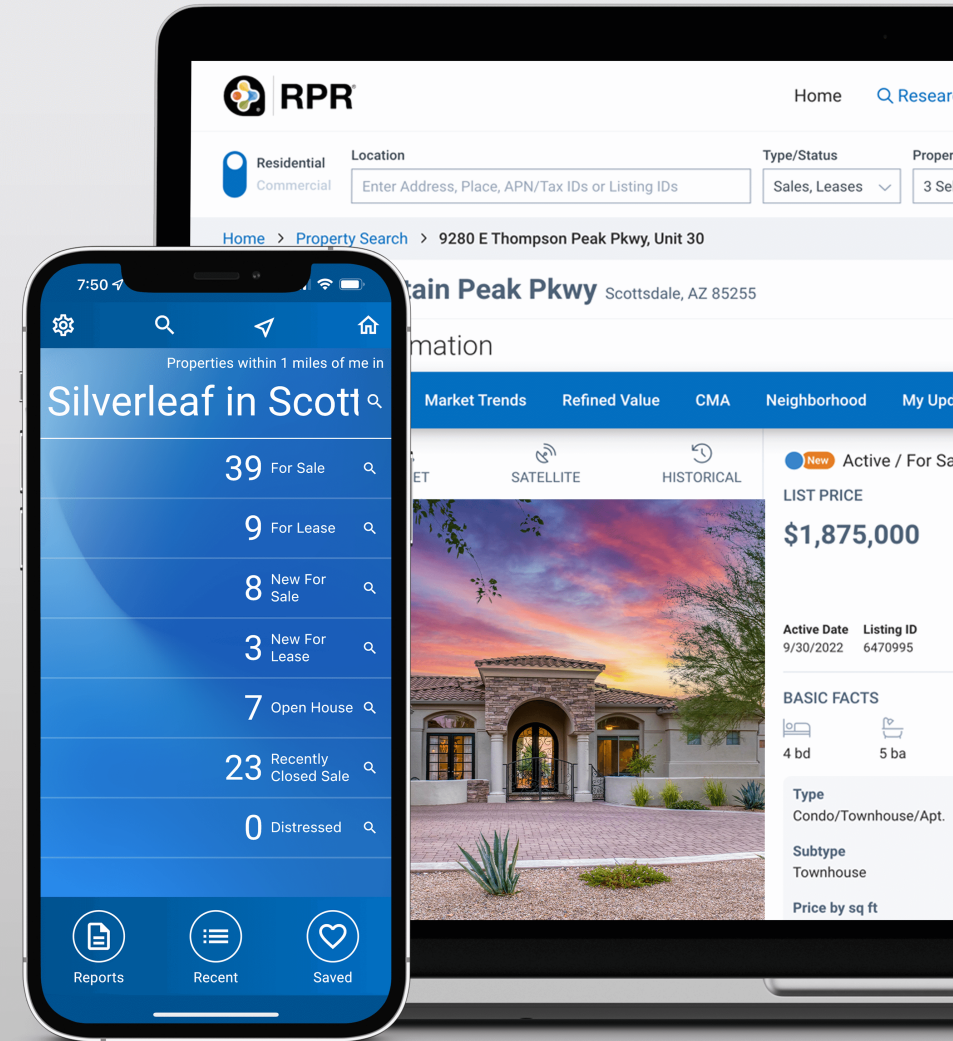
RPR®

Home

Resear

Residential
Commercial

Location
Enter Address, Place, APN/Tax IDs or Listing IDs

Type/Status
Sales, Leases

Proper
3 Se

Home > Property Search > 9280 E Thompson Peak Pkwy, Unit 30

tain Peak Pkwy Scottsdale, AZ 85255

mation

Market Trends
Refined Value
CMA
Neighborhood
My Upd

ET
SATELLITE
HISTORICAL

New Active / For Sa

LIST PRICE
$1,875,000

Active Date
9/30/2022
Listing ID
6470995

BASIC FACTS
4 bd
5 ba

Type
Condo/Townhouse/Apt.

Subtype
Townhouse

Price by sq ft

7:50

Properties within 1 miles of me in
Silverleaf in Scott

39 For Sale
9 For Lease
8 New For Sale
3 New For Lease
7 Open House
23 Recently Closed Sale
0 Distressed

Reports
Recent
Saved